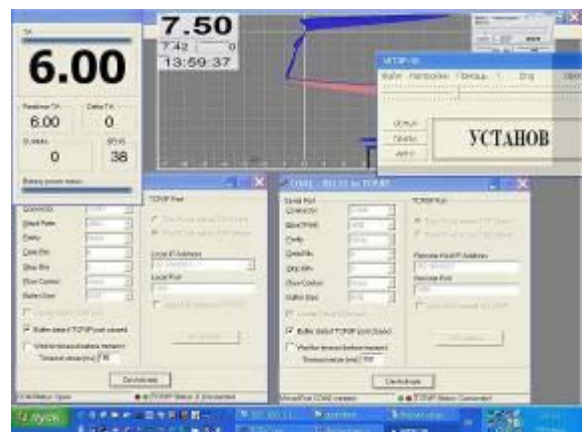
TA

6.00

Realtime TA
6.00

Delta TA
0

7.50
7.42
0
13:59:37

0

38

Battery power status

УСТАНОВ

Файл   Настройки   Помощь

Serial Port
Connector
Baud Rate
Parity
Data Bits
Stop Bits
Flow Control
Buffer Size

TCP/IP Port

Local IP Address
Local Port

Buffer data if TCP/IP port closed

Wait for timeout before transmit
Timeout value (ms) 50

Deactivate

COM2 - RS232 to TCP/IP

Serial Port
Connector
Baud Rate
Parity
Data Bits
Stop Bits
Flow Control
Buffer Size

TCP/IP Port

Remote Host IP Address
Remote Port

Buffer data if TCP/IP port closed

Wait for timeout before transmit
Timeout value (ms) 50

Deactivate

TCP/IP Status: Connected

пуск